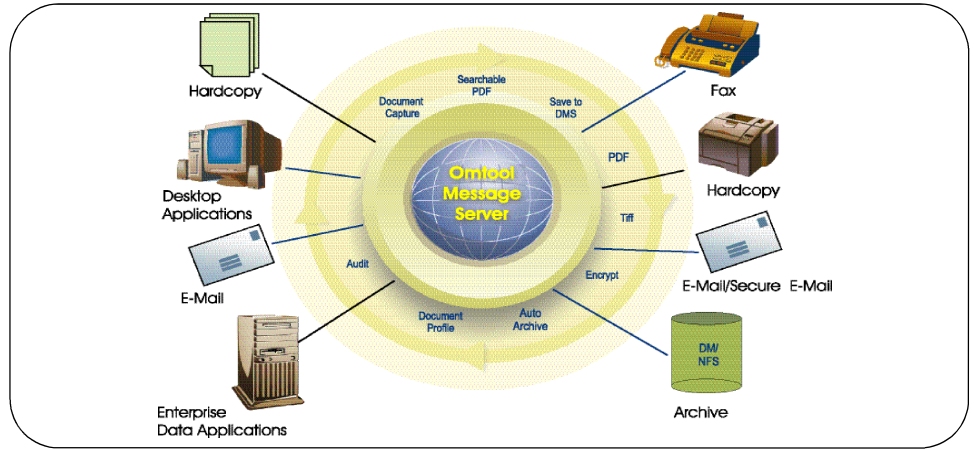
Hardcopy

Desktop Applications

E-Mail

Enterprise Data Applications

Document Capture

Searchable PDF

Save to DMS

PDF

Tiff

Encrypt

Auto Archive

Document Profile

Audit

Omtool Message Server

Fax

Hardcopy

E-Mail/Secure E-Mail

DM/ NFS

Archive